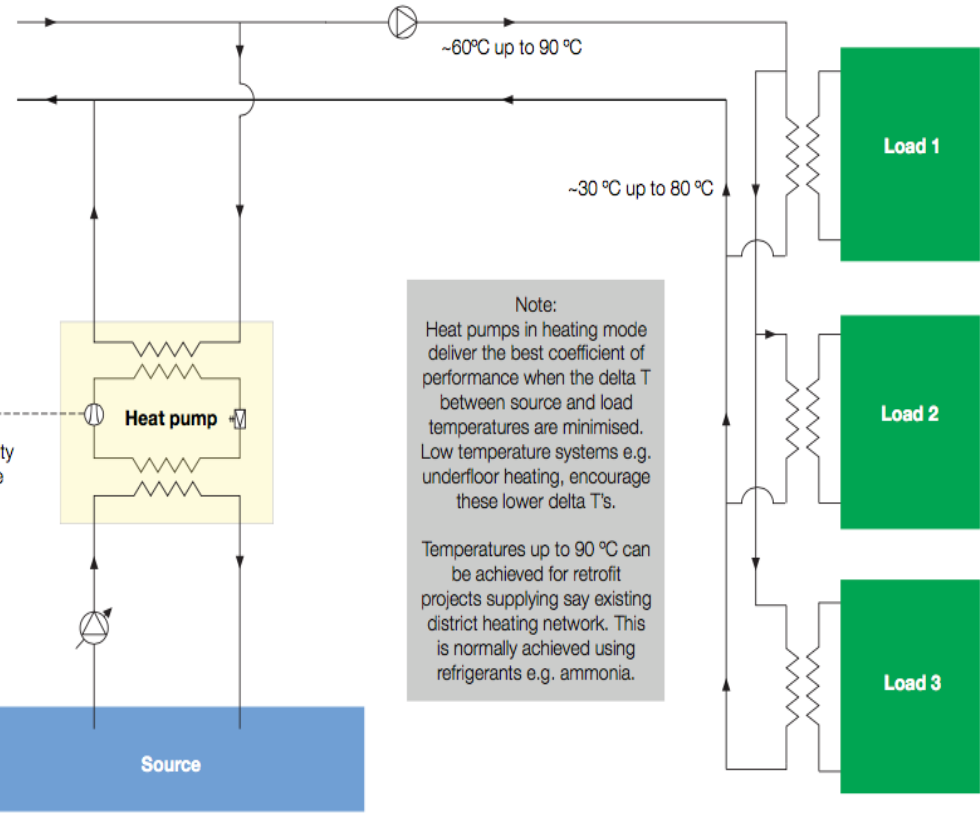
~60ºC up to 90 ºC

~30 ºC up to 80 ºC

Load 1

Load 2

Load 3

ty
e

Heat pump

Note:
Heat pumps in heating mode deliver the best coefficient of performance when the delta T between source and load temperatures are minimised. Low temperature systems e.g. underfloor heating, encourage these lower delta T's.

Temperatures up to 90 ºC can be achieved for retrofit projects supplying say existing district heating network. This is normally achieved using refrigerants e.g. ammonia.

Source